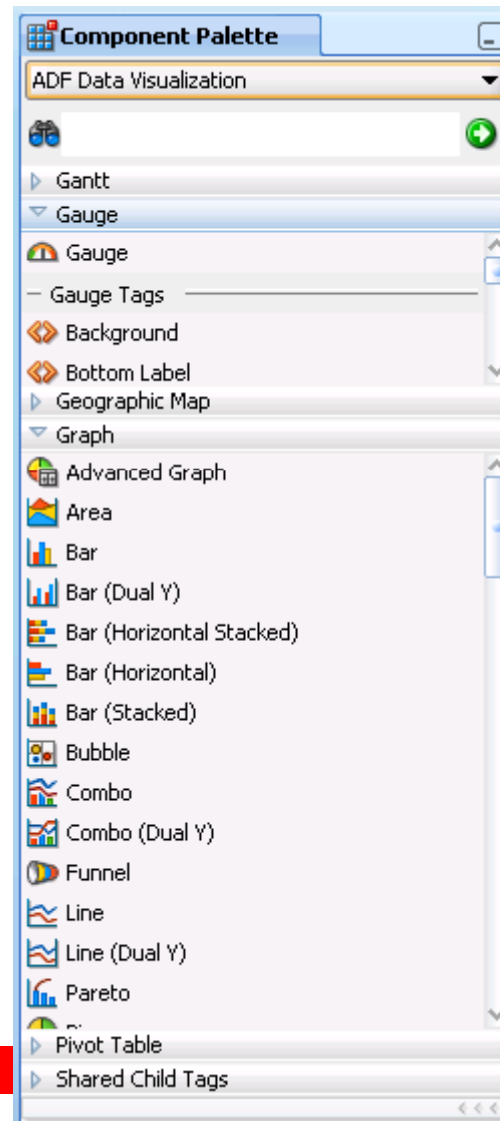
Component Palette

ADF Data Visualization

Gantt

Gauge

Gauge

Gauge Tags

Background

Bottom Label

Geographic Map

Graph

Advanced Graph

Area

Bar

Bar (Dual Y)

Bar (Horizontal Stacked)

Bar (Horizontal)

Bar (Stacked)

Bubble

Combo

Combo (Dual Y)

Funnel

Line

Line (Dual Y)

Pareto

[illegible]

Pivot Table

Shared Child Tags